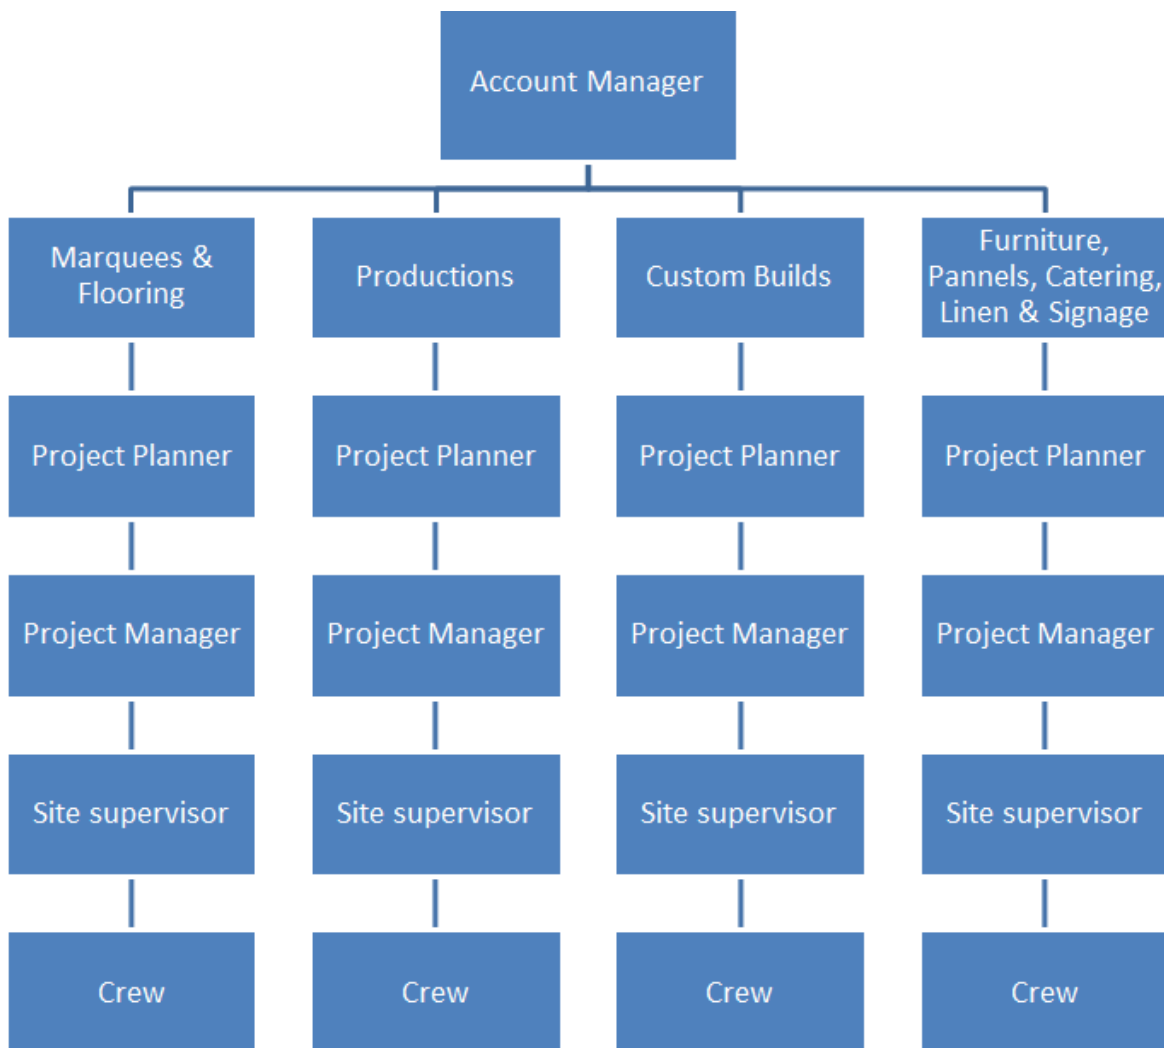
Account Manager

Marquees & Flooring

Project Planner

Project Manager

Site supervisor

Crew

Productions

Project Planner

Project Manager

Site supervisor

Crew

Custom Builds

Project Planner

Project Manager

Site supervisor

Crew

Furniture, Pannels, Catering, Linen & Signage

Project Planner

Project Manager

Site supervisor

Crew